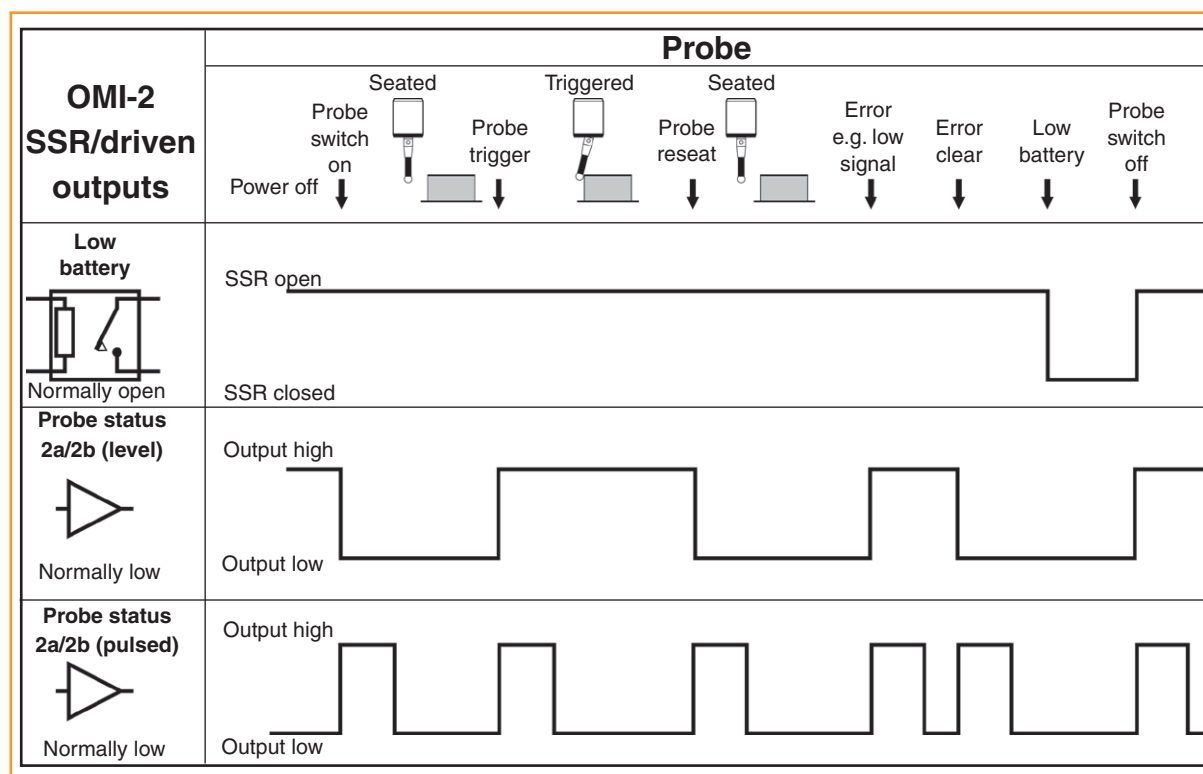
| OMI-2 SSR/driven outputs | Probe: Power off, Probe switch on, Seated, Probe trigger, Triggered, Probe reseat, Seated, Error e.g. low signal, Error clear, Low battery, Probe switch off |
|---|---|
| Low battery, Normally open | SSR open, SSR closed |
| Probe status 2a/2b (level), Normally low | Output high, Output low |
| Probe status 2a/2b (pulsed), Normally low | Output high, Output low |